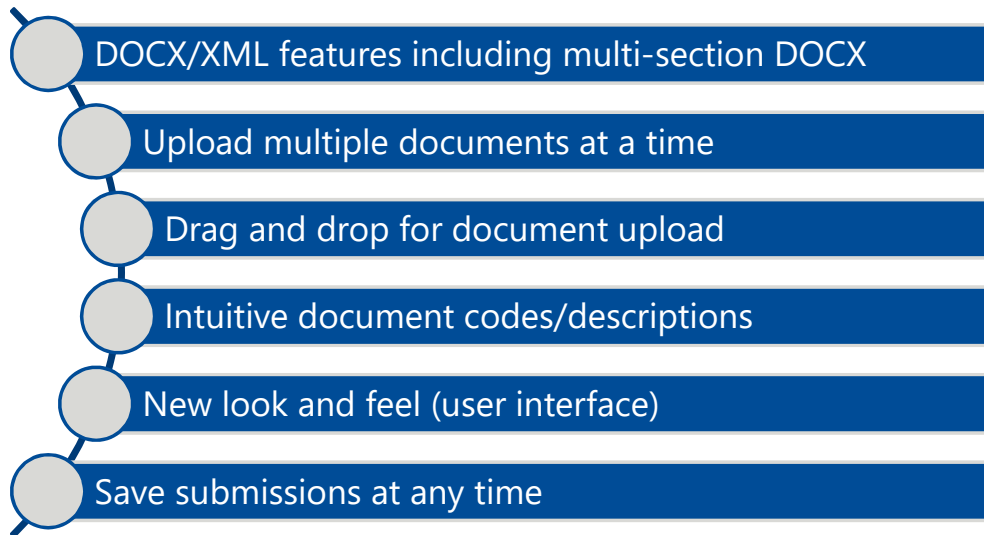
DOCX/XML features including multi-section DOCX

Upload multiple documents at a time

Drag and drop for document upload

Intuitive document codes/descriptions

New look and feel (user interface)

Save submissions at any time